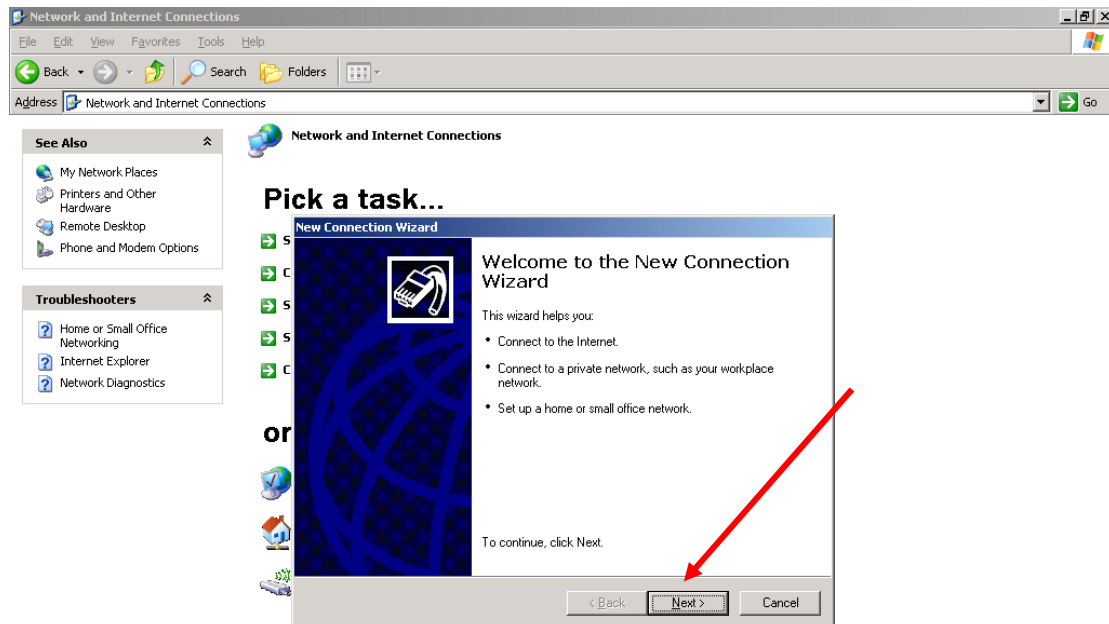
Network and Internet Connections

File Edit View Favorites Tools Help

Back Search Folders

Address Network and Internet Connections Go

See Also

My Network Places
Printers and Other Hardware
Remote Desktop
Phone and Modem Options

Troubleshooters

Home or Small Office Networking
Internet Explorer
Network Diagnostics

Network and Internet Connections

Pick a task...

S
C
S
S
C

or

New Connection Wizard

Welcome to the New Connection Wizard

This wizard helps you:

• Connect to the Internet.

• Connect to a private network, such as your workplace network.

• Set up a home or small office network.

To continue, click Next.

< Back Next > Cancel